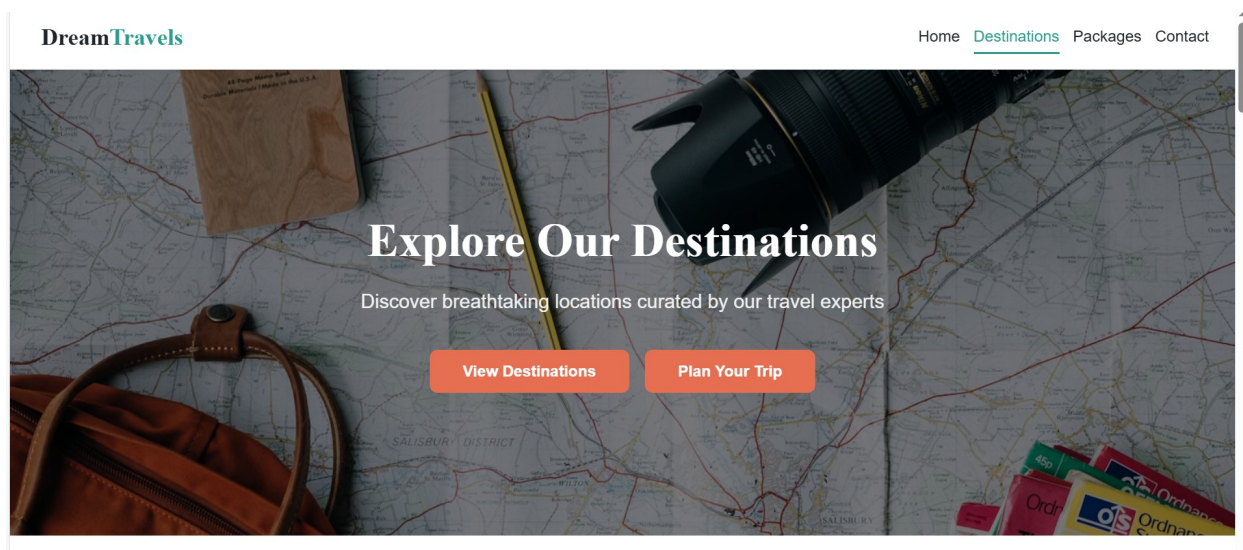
DreamTravels

Home Destinations Packages Contact

Explore Our Destinations

Discover breathtaking locations curated by our travel experts

View Destinations

Plan Your Trip

SALISBURY DISTRICT

SALISBURY

45p

Ordnance

Ordnance

OS